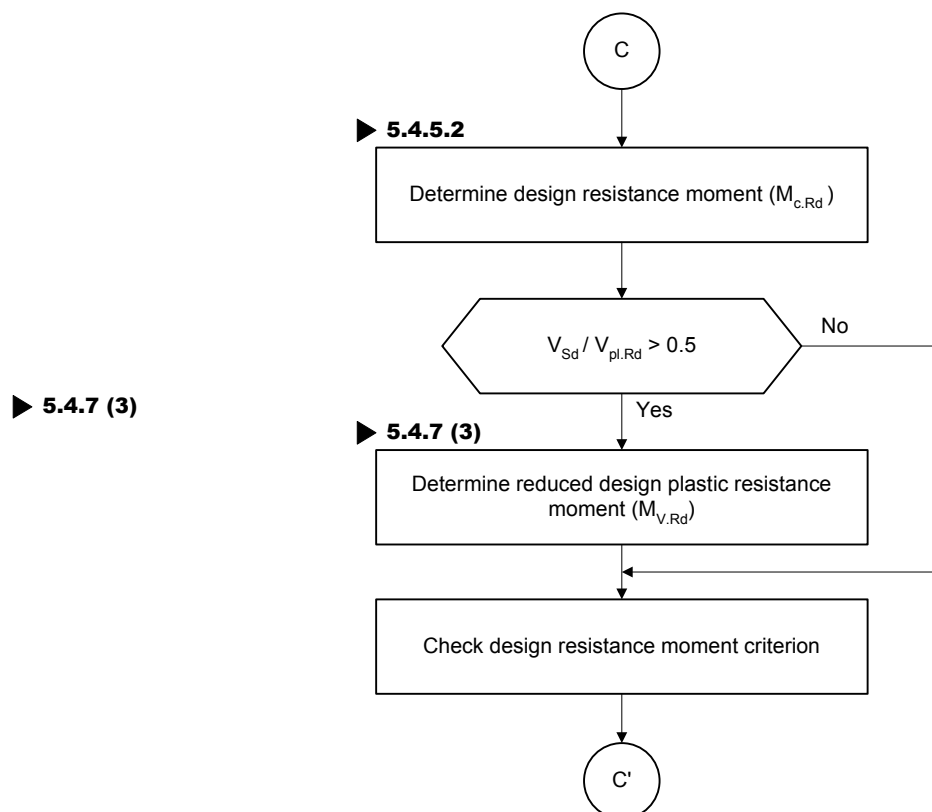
C

5.4.5.2

Determine design resistance moment ($M_{c.Rd}$)

$V_{Sd} / V_{pl.Rd} > 0.5$

No

5.4.7 (3)

Yes

5.4.7 (3)

Determine reduced design plastic resistance moment ($M_{V.Rd}$)

Check design resistance moment criterion

C'